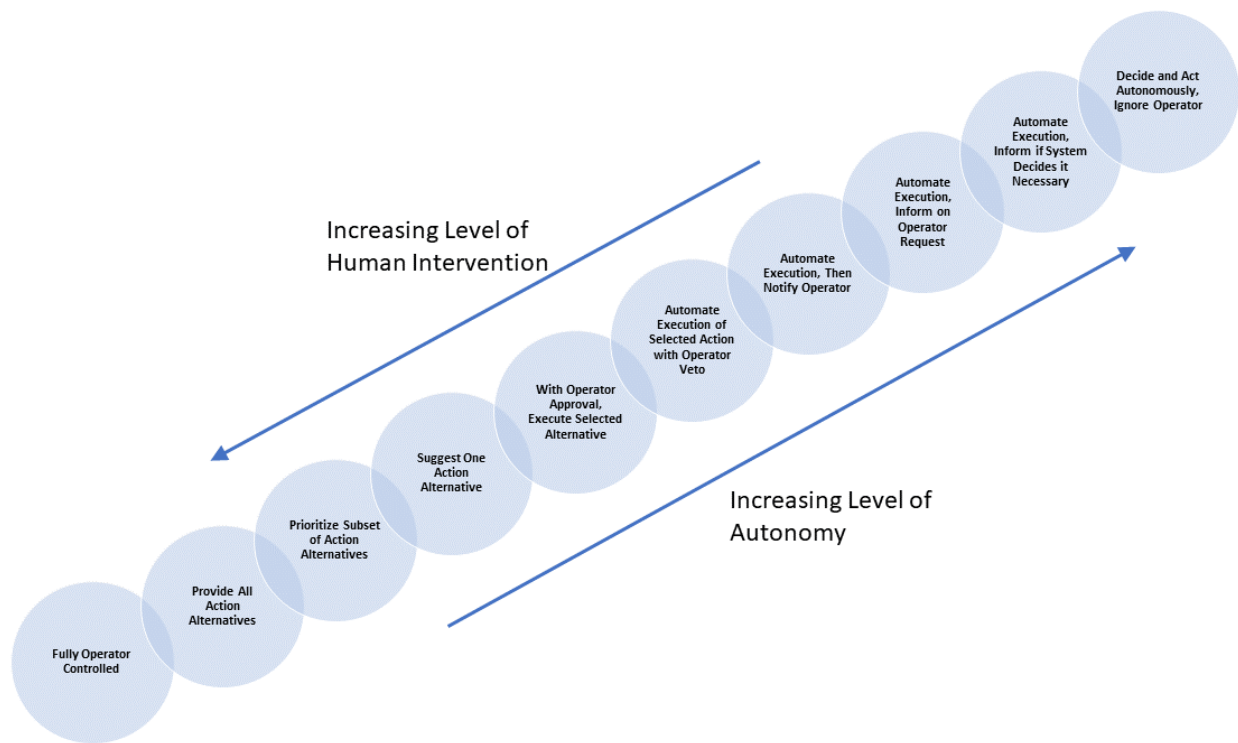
Increasing Level of Human Intervention

Decide and Act Autonomously, Ignore Operator

Automate Execution, Inform if System Decides it Necessary

Automate Execution, Inform on Operator Request

Automate Execution, Then Notify Operator

Automate Execution of Selected Action with Operator Veto

With Operator Approval, Execute Selected Alternative

Suggest One Action Alternative

Prioritize Subset of Action Alternatives

Provide All Action Alternatives

Fully Operator Controlled

Increasing Level of Autonomy